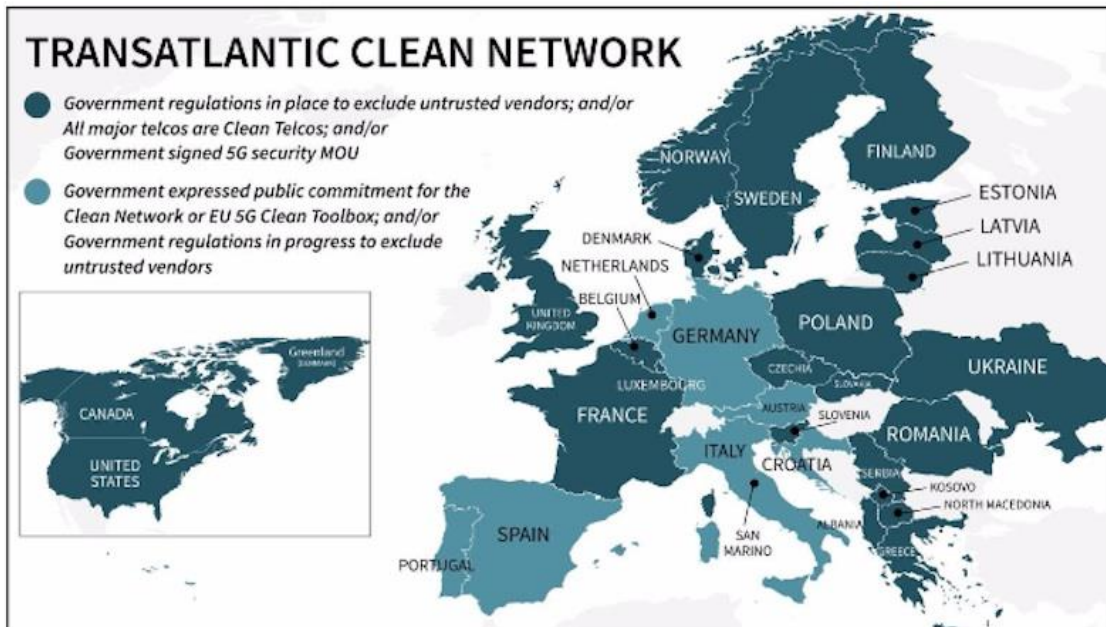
TRANSATLANTIC CLEAN NETWORK

Government regulations in place to exclude untrusted vendors; and/or All major telcos are Clean Telcos; and/or Government signed 5G security MOU

Government expressed public commitment for the Clean Network or EU 5G Clean Toolbox; and/or Government regulations in progress to exclude untrusted vendors

Greenland (DENMARK)
CANADA
UNITED STATES

NORWAY
FINLAND
SWEDEN
ESTONIA
LATVIA
LITHUANIA
DENMARK
NETHERLANDS
BELGIUM
UNITED KINGDOM
GERMANY
POLAND
UKRAINE
CZECHIA
SLOVAKIA
LUXEMBOURG
FRANCE
AUSTRIA
SLOVENIA
ROMANIA
ITALY
CROATIA
SERBIA
KOSOVO
NORTH MACEDONIA
ALBANIA
GREECE
SAN MARINO
SPAIN
PORTUGAL